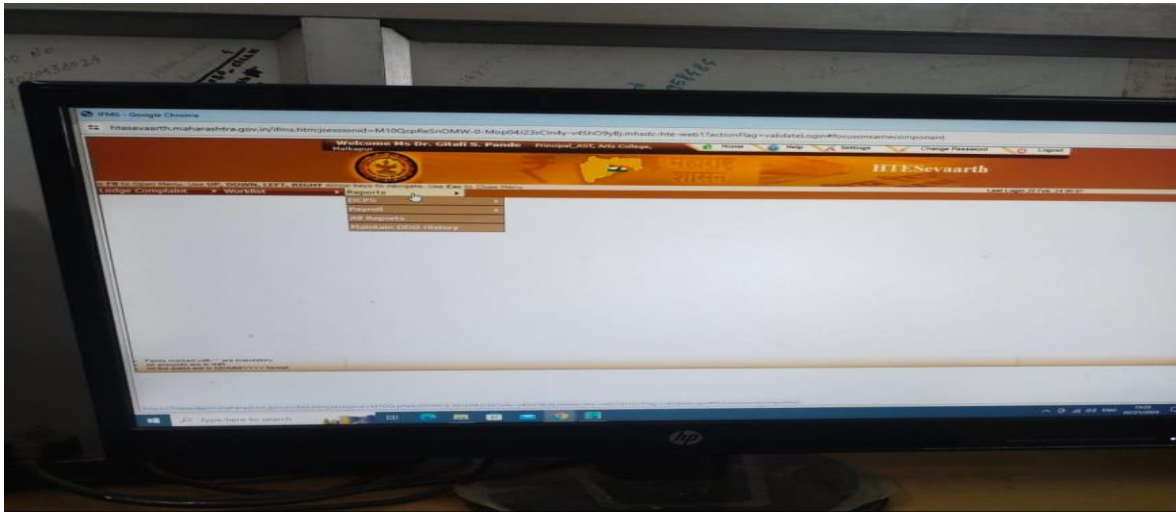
IFMS - Google Chrome

htesevaarth.maharashtra.gov.in/ifms.htm;jsessionid=M10QcpReSnOMW-0-Mop04J23sCln4y-v4ShO9y8j.mhsdc-hte-web1?actionFlag=validateLogin#focusonnamecomponent

Welcome Ms Dr. Gitali S. Pande Principal_AST, Arts College, Malkapur

Home Help Settings Change Password Logout

महाराष्ट्र शासन

HTESevaarth

Lodge Complaint Worklist Reports

Last Login: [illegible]

DCPS
Payroll
All Reports
Maintain DDO History

Fields marked with * are mandatory.

Type here to search

hp